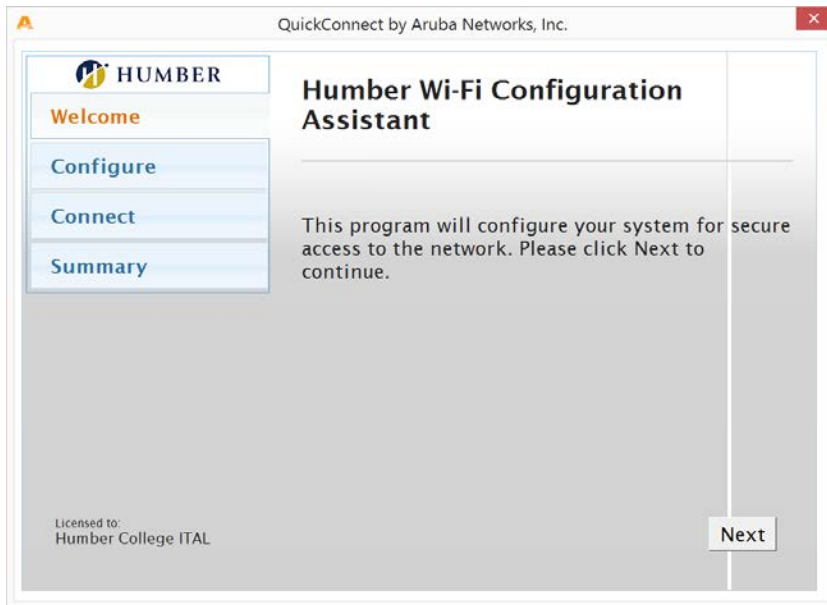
QuickConnect by Aruba Networks, Inc.

HUMBER

Welcome

Configure

Connect

Summary

Humber Wi-Fi Configuration Assistant

This program will configure your system for secure access to the network. Please click Next to continue.

Licensed to:
Humber College ITAL

Next